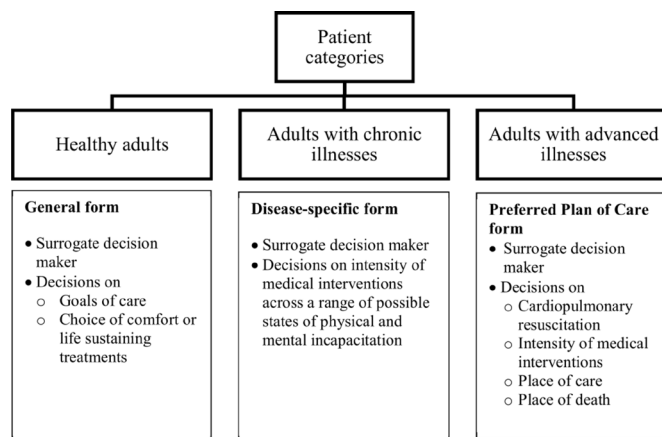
Patient categories

Healthy adults

Adults with chronic illnesses

Adults with advanced illnesses

**General form**
- Surrogate decision maker
- Decisions on
  - Goals of care
  - Choice of comfort or life sustaining treatments

**Disease-specific form**
- Surrogate decision maker
- Decisions on intensity of medical interventions across a range of possible states of physical and mental incapacitation

**Preferred Plan of Care form**
- Surrogate decision maker
- Decisions on
  - Cardiopulmonary resuscitation
  - Intensity of medical interventions
  - Place of care
  - Place of death